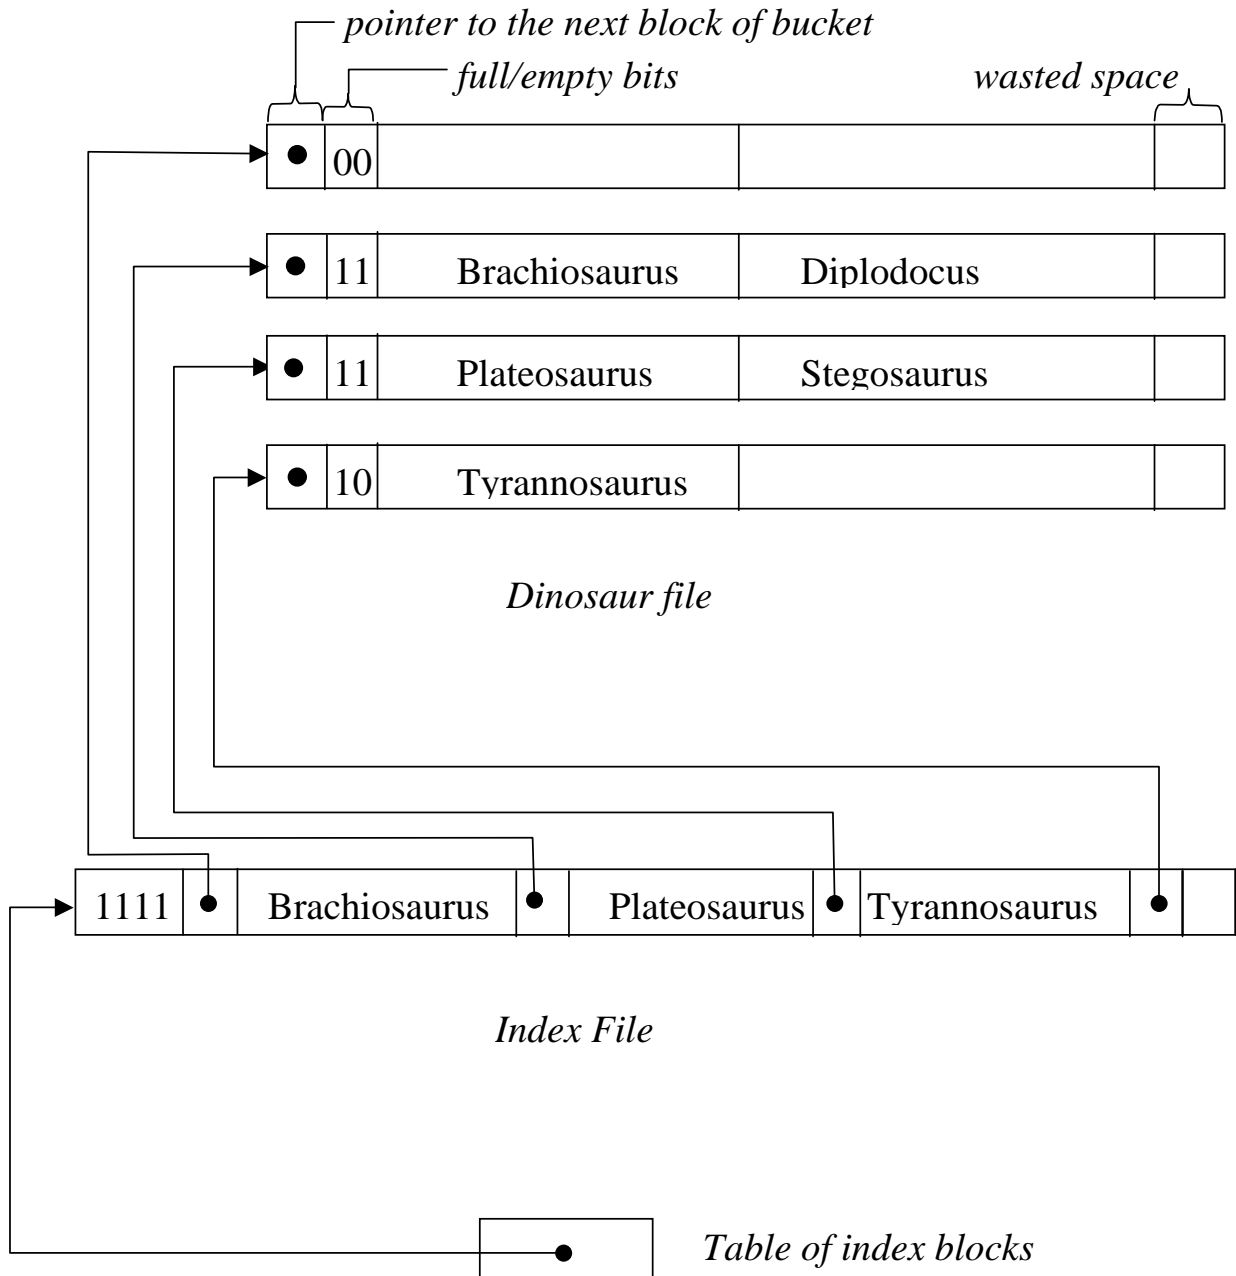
pointer to the next block of bucket
full/empty bits
wasted space

00

11 Brachiosaurus Diplodocus

11 Plateosaurus Stegosaurus

10 Tyrannosaurus

Dinosaur file

1111 Brachiosaurus Plateosaurus Tyrannosaurus

Index File

Table of index blocks